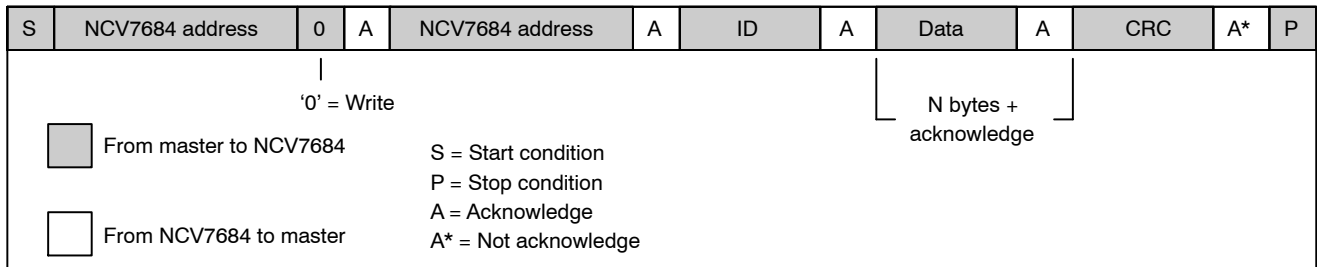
| S | NCV7684 address | 0 | A | NCV7684 address | A | ID | A | Data | A | CRC | A* | P |
|---|---|---|---|---|---|---|---|---|---|---|---|---|

‘0’ = Write

N bytes + acknowledge

From master to NCV7684

From NCV7684 to master

S = Start condition
P = Stop condition
A = Acknowledge
A* = Not acknowledge